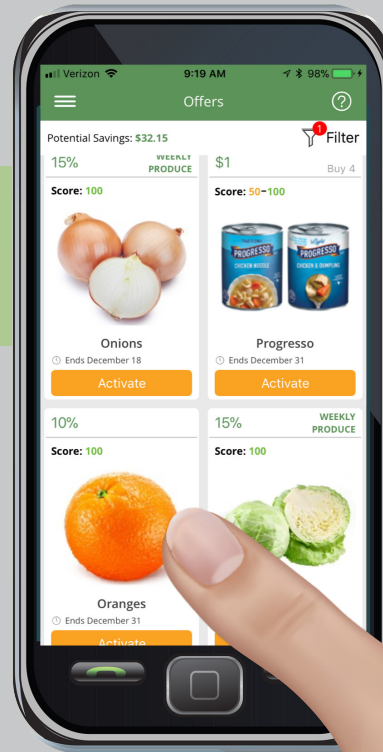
Verizon 9:19 AM 98%

Offers

Potential Savings: $32.15

1 Filter

15% WEEKLY PRODUCE

Score: 100

Onions

Ends December 18

Activate

$1 Buy 4

Score: 50-100

PROGRESSO CHICKEN NOODLE

PROGRESSO CHICKEN & DUMPLING

Progresso

Ends December 31

Activate

10%

Score: 100

Oranges

Ends December 31

Activate

15% WEEKLY PRODUCE

Score: 100